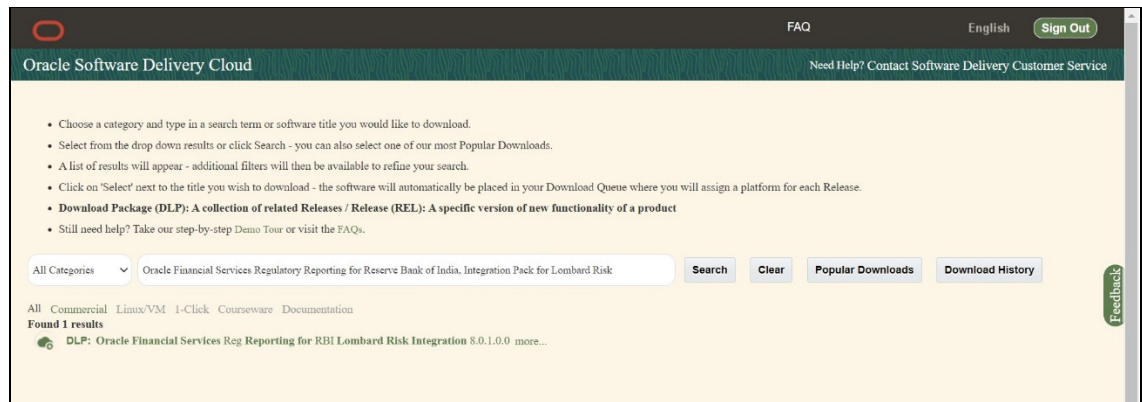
FAQ English Sign Out

Oracle Software Delivery Cloud

Need Help? Contact Software Delivery Customer Service

- Choose a category and type in a search term or software title you would like to download.
- Select from the drop down results or click Search - you can also select one of our most Popular Downloads.
- A list of results will appear - additional filters will then be available to refine your search.
- Click on 'Select' next to the title you wish to download - the software will automatically be placed in your Download Queue where you will assign a platform for each Release.
- **Download Package (DLP): A collection of related Releases / Release (REL): A specific version of new functionality of a product**
- Still need help? Take our step-by-step Demo Tour or visit the FAQs.

All Categories | Oracle Financial Services Regulatory Reporting for Reserve Bank of India, Integration Pack for Lombard Risk | Search | Clear | Popular Downloads | Download History

All Commercial Linux/VM 1-Click Courseware Documentation
Found 1 results
DLP: Oracle Financial Services Reg Reporting for RBI Lombard Risk Integration 8.0.1.0.0 more...

Feedback